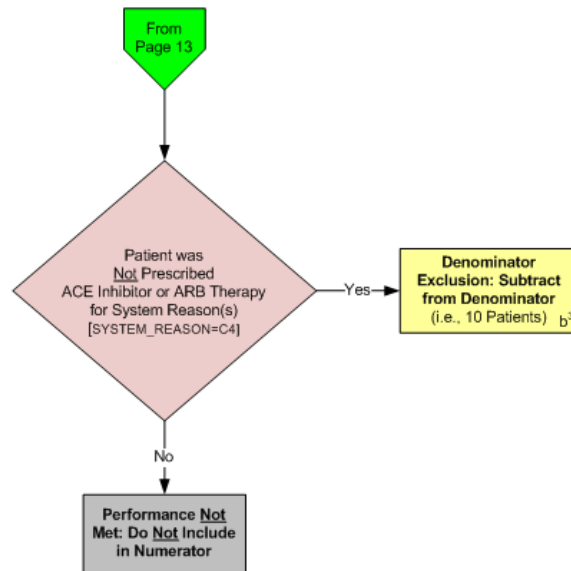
From Page 13

Patient was Not Prescribed ACE Inhibitor or ARB Therapy for System Reason(s) [SYSTEM_REASON=C4]

Yes

Denominator Exclusion: Subtract from Denominator (i.e., 10 Patients) $b^3$

No

Performance Not Met: Do Not Include in Numerator